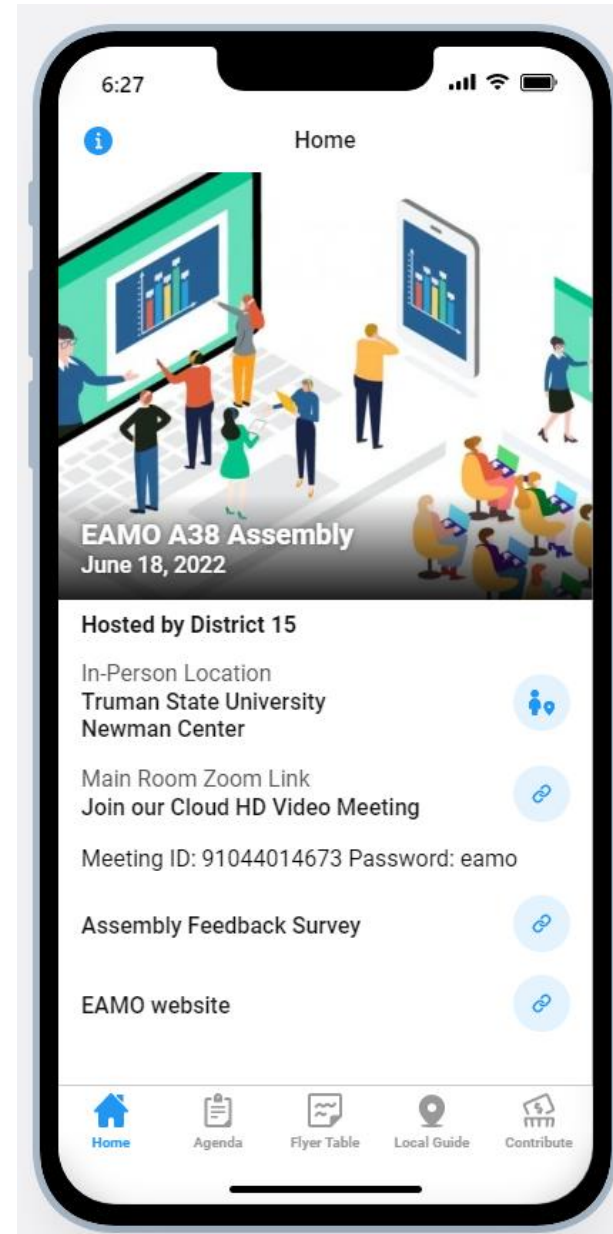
6:27

Home

EAMO A38 Assembly
June 18, 2022

Hosted by District 15

In-Person Location
Truman State University
Newman Center

Main Room Zoom Link
Join our Cloud HD Video Meeting

Meeting ID: 91044014673 Password: eamo

Assembly Feedback Survey

EAMO website

Home
Agenda
Flyer Table
Local Guide
Contribute